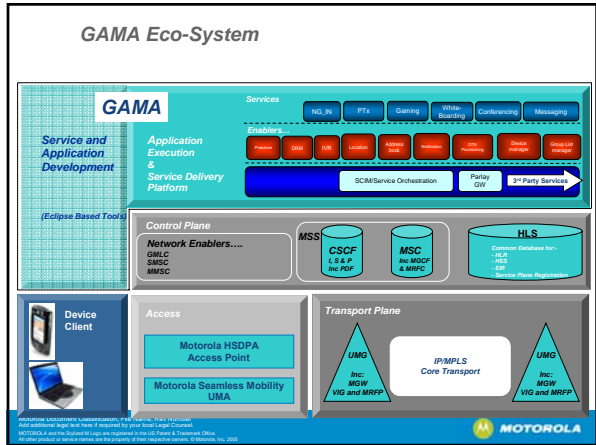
GAMA Eco-System

GAMA

Service and Application Development

(Eclipse Based Tools)

Services

NG_IN

PTx

Gaming

White-Boarding

Conferencing

Messaging

Application Execution & Service Delivery Platform

Enablers…

Presence

DRM

IVR

Location

Address book

Notification

OTA Provisioning

Device manager

Group List manager

SCIM/Service Orchestration

Parlay GW

3rd Party Services

Control Plane

Network Enablers….

GMLC
SMSC
MMSC

MSS

CSCF
I, S & P
Inc PDF

MSC
Inc MGCF
& MRFC

HLS

Common Database for:-
- HLR
- HSS
- EIR
- Service Plane Registration

Device Client

Access

Motorola HSDPA Access Point

Motorola Seamless Mobility UMA

Transport Plane

UMG
Inc:
MGW
VIG and MRFP

IP/MPLS
Core Transport

UMG
Inc:
MGW
VIG and MRFP

Motorola Document Classification, File Name, Rev Number
Add additional legal text here if required by your local Legal Counsel.
MOTOROLA and the Stylized M Logo are registered in the US Patent & Trademark Office.
All other product or service names are the property of their respective owners. © Motorola, Inc. 2005

MOTOROLA